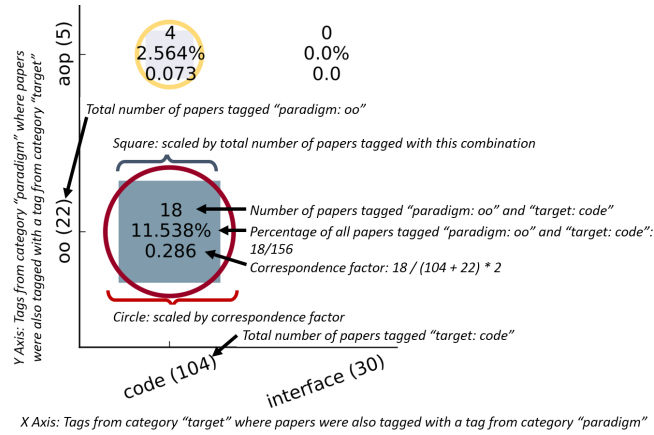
aop (5)

4
2.564%
0.073

0
0.0%
0.0

Total number of papers tagged "paradigm: oo"

Square: scaled by total number of papers tagged with this combination

oo (22)

18
11.538%
0.286

Number of papers tagged "paradigm: oo" and "target: code"

Percentage of all papers tagged "paradigm: oo" and "target: code": 18/156

Correspondence factor: 18 / (104 + 22) * 2

Circle: scaled by correspondence factor

Total number of papers tagged "target: code"

Y Axis: Tags from category "paradigm" where papers were also tagged with a tag from category "target"

code (104)

interface (30)

X Axis: Tags from category "target" where papers were also tagged with a tag from category "paradigm"